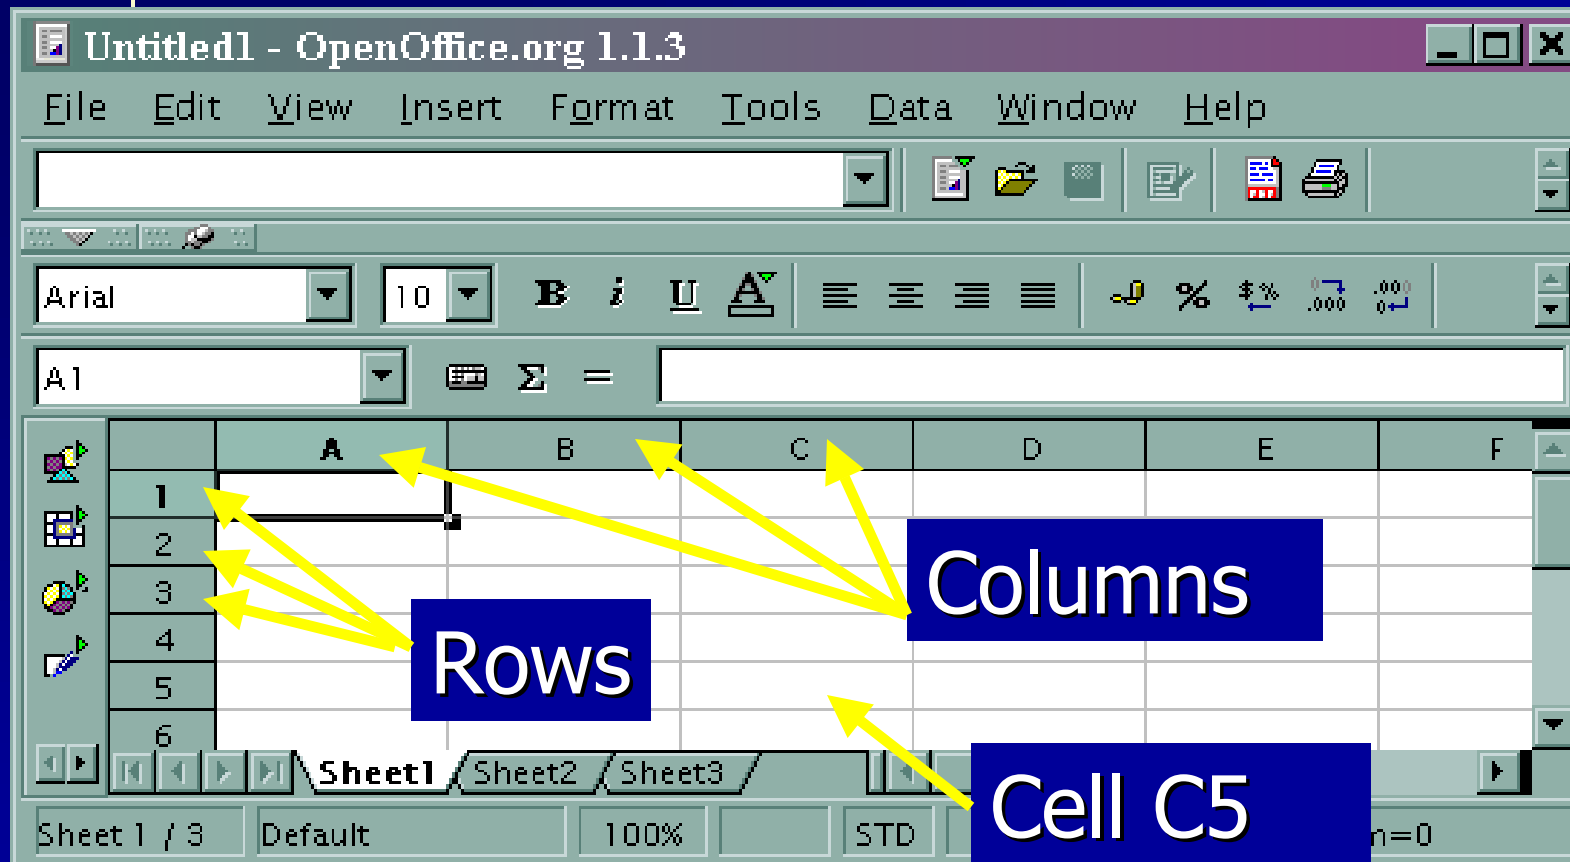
Untitled1 - OpenOffice.org 1.1.3

File Edit View Insert Format Tools Data Window Help

Arial 10

A1 $\Sigma$ =

| | A | B | C | D | E | F |
|---|---|---|---|---|---|---|
| 1 | | | | | | |
| 2 | | | | | | |
| 3 | | | | | | |
| 4 | | | | | | |
| 5 | | | | | | |
| 6 | | | | | | |

Columns

Rows

Cell C5

Sheet1 Sheet2 Sheet3

Sheet 1 / 3 Default 100% STD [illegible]n=0